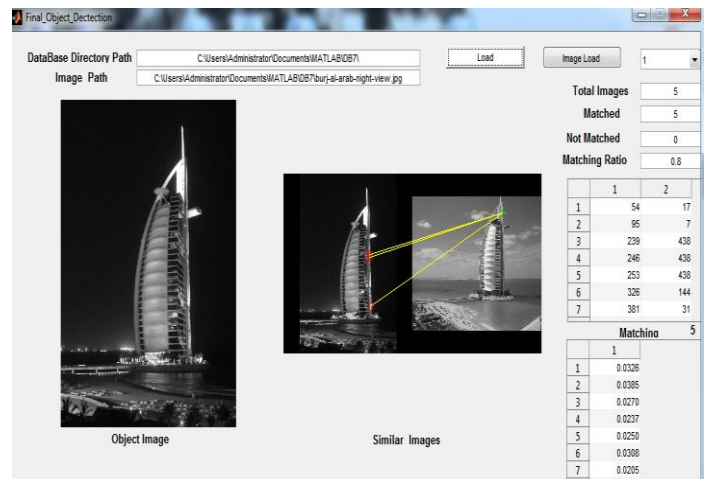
Final_Object_Dectection

DataBase Directory Path C:\Users\Administrator\Documents\MATLAB\DB7\

Image Path C:\Users\Administrator\Documents\MATLAB\DB7\burj-al-arab-night-view.jpg

Load

Image Load

1

Total Images 5

Matched 5

Not Matched 0

Matching Ratio 0.8

| | 1 | 2 |
|---|---|---|
| 1 | 54 | 17 |
| 2 | 95 | 7 |
| 3 | 239 | 438 |
| 4 | 246 | 438 |
| 5 | 253 | 438 |
| 6 | 326 | 144 |
| 7 | 381 | 31 |

Matching 5

| | 1 |
|---|---|
| 1 | 0.0326 |
| 2 | 0.0385 |
| 3 | 0.0270 |
| 4 | 0.0237 |
| 5 | 0.0250 |
| 6 | 0.0308 |
| 7 | 0.0205 |

Object Image

Similar Images